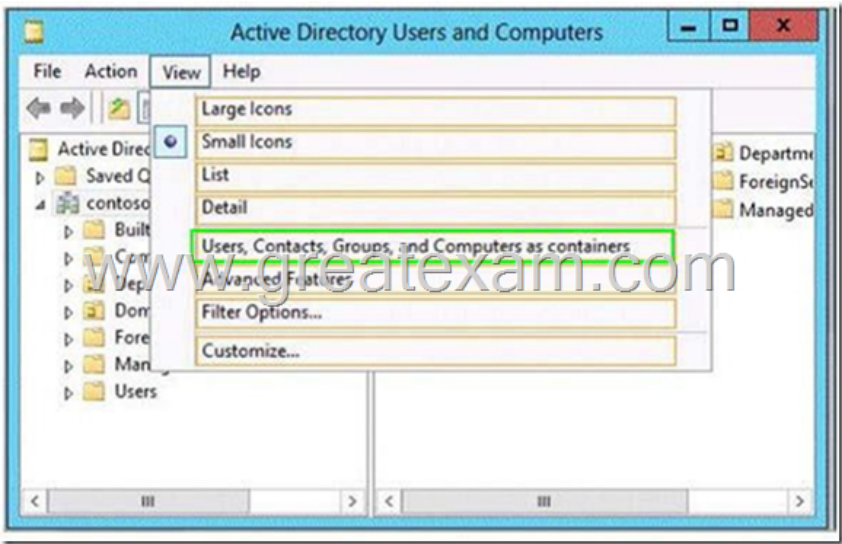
Active Directory Users and Computers

File Action View Help

Large Icons
Small Icons
List
Detail
Users, Contacts, Groups, and Computers as containers
Advanced Features
Filter Options...
Customize...

Active Direc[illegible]
Saved Q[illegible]
contoso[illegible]
Built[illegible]
Com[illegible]
Dep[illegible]
Dom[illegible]
Fore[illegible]
Man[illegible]
Users

Departm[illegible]
ForeignS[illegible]
Managed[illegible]

www.greatexam.com